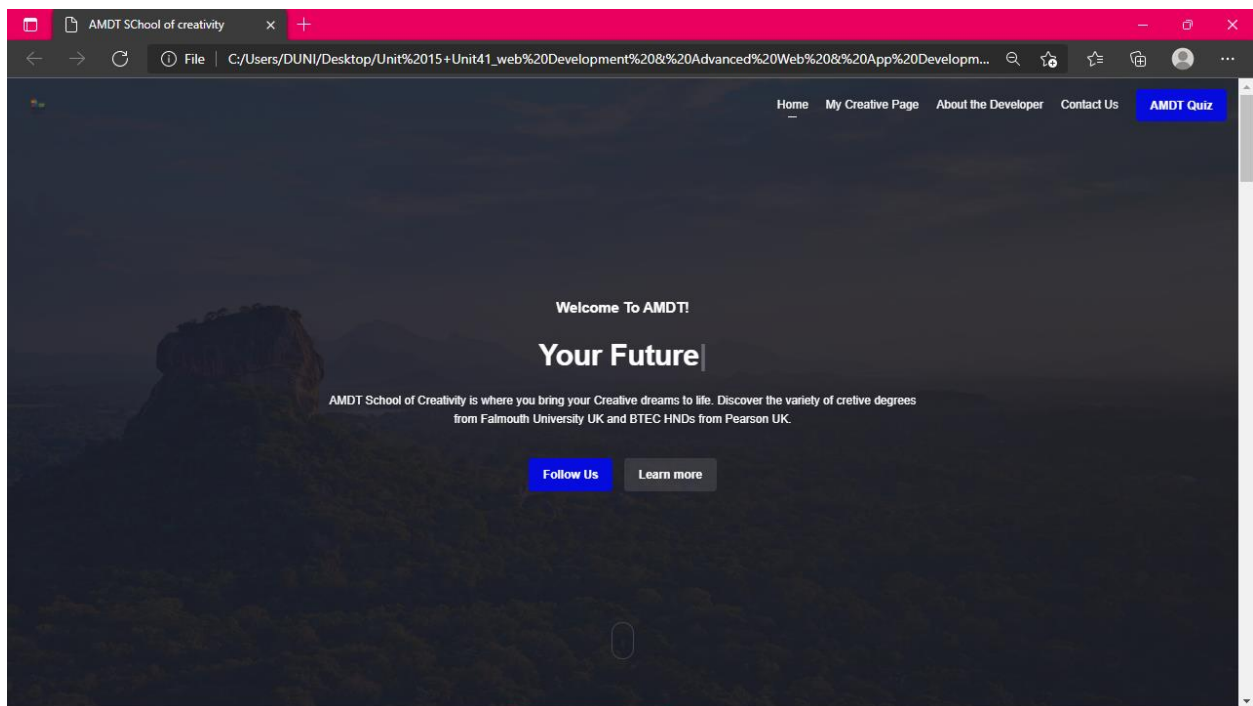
AMDT SChool of creativity

File | C:/Users/DUNI/Desktop/Unit%2015+Unit41_web%20Development%20&%20Advanced%20Web%20&%20App%20Developm...

Home My Creative Page About the Developer Contact Us AMDT Quiz

Welcome To AMDT!

Your Future

AMDT School of Creativity is where you bring your Creative dreams to life. Discover the variety of cretive degrees from Falmouth University UK and BTEC HNDs from Pearson UK.

Follow Us Learn more